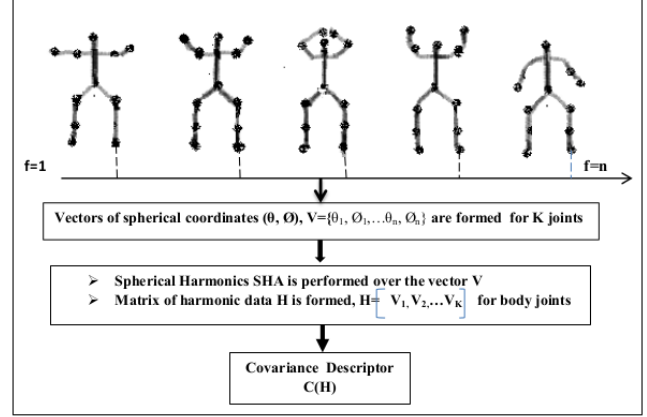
f=1

f=n

Vectors of spherical coordinates (θ, Ø), V={θ$_1$, Ø$_1$,...θ$_n$, Ø$_n$} are formed for K joints

➢ Spherical Harmonics SHA is performed over the vector V
➢ Matrix of harmonic data H is formed, H= [V$_1$, V$_2$,...V$_K$] for body joints

Covariance Descriptor
C(H)